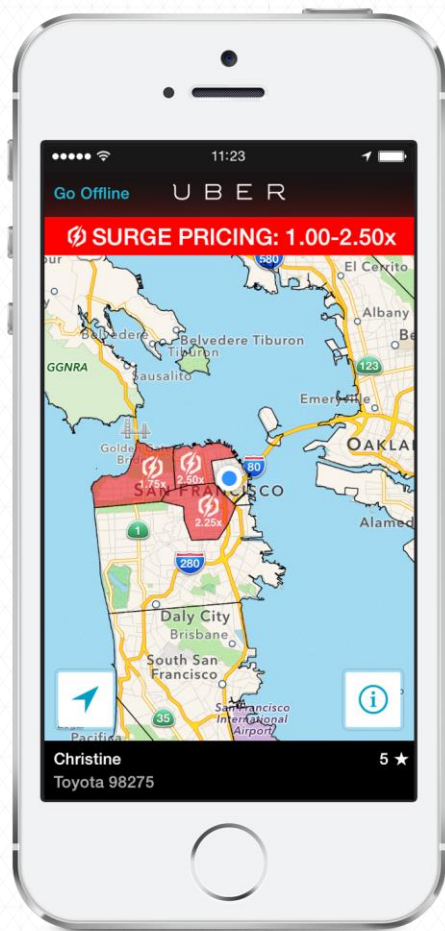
11:23

Go Offline UBER

SURGE PICKING: 1.00-2.50x

580
El Cerrito
Albany
Belvedere
Belvedere Tiburon
Tiburon
GGNRA
Sausalito
123
Emeryville
OAKLA
Golden Gate
1.75x
2.50x
SAN FRANCISCO
80
2.25x
Alamed
1
280
Daly City
Brisbane
South San Francisco
35
San Francisco International Airport
Pacifica

Christine
Toyota 98275
5 ★